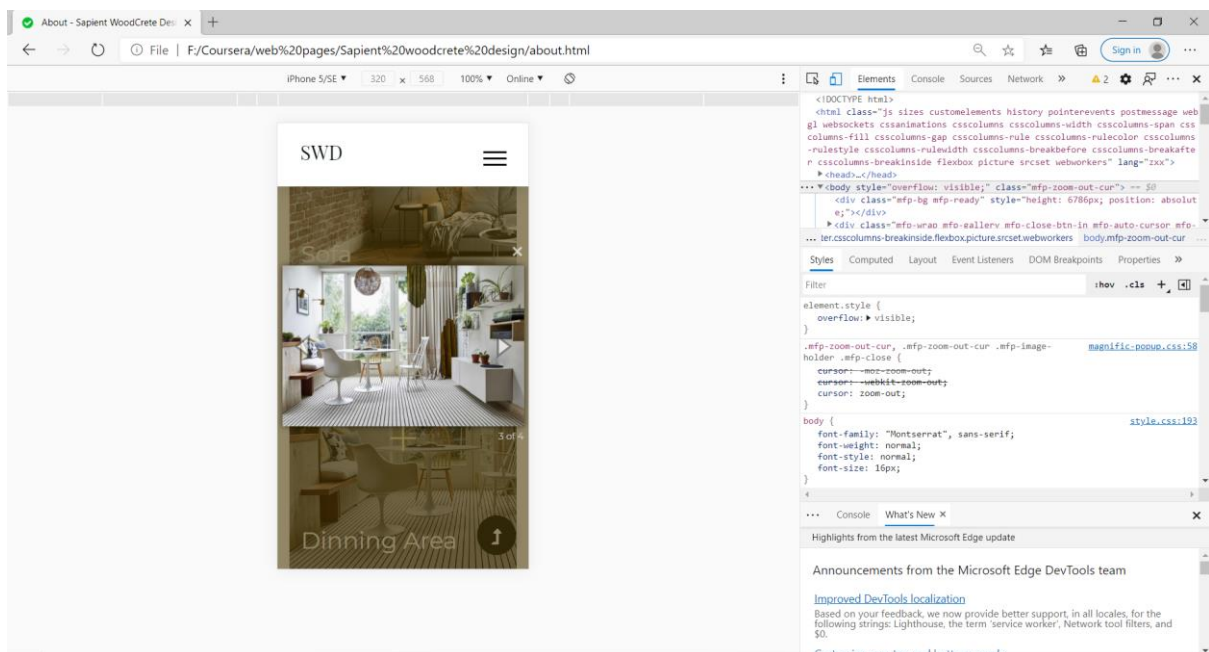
About - Sapient WoodCrete Des ×

File | F:/Coursera/web%20pages/Sapient%20woodcrete%20design/about.html

Sign in

iPhone 5/SE ▼ 320 x 568 100% ▼ Online ▼

SWD

Sofa

3 of 4

Dinning Area

Elements Console Sources Network » ▲2

<!DOCTYPE html>
<html class="js sizes customelements history pointerevents postmessage webgl websockets cssanimations csscolumns csscolumns-width csscolumns-span csscolumns-fill csscolumns-gap csscolumns-rule csscolumns-rulecolor csscolumns-rulestyle csscolumns-rulewidth csscolumns-breakbefore csscolumns-breakafter csscolumns-breakinside flexbox picture srcset webworkers" lang="zxx">
▶<head>…</head>
··· ▼<body style="overflow: visible;" class="mfp-zoom-out-cur"> == $0
<div class="mfp-bg mfp-ready" style="height: 6786px; position: absolute;"></div>
▶<div class="mfp-wrap mfp-gallery mfp-close-btn-in mfp-auto-cursor mfp-
... ter.csscolumns-breakinside.flexbox.picture.srcset.webworkers body.mfp-zoom-out-cur

Styles Computed Layout Event Listeners DOM Breakpoints Properties »

Filter :hov .cls +

element.style {
overflow: ▶ visible;
}

.mfp-zoom-out-cur, .mfp-zoom-out-cur .mfp-image-holder .mfp-close { magnific-popup.css:58
cursor: -moz-zoom-out;
cursor: -webkit-zoom-out;
cursor: zoom-out;
}

body { style.css:193
font-family: "Montserrat", sans-serif;
font-weight: normal;
font-style: normal;
font-size: 16px;
}

··· Console What's New ×

Highlights from the latest Microsoft Edge update

Announcements from the Microsoft Edge DevTools team

Improved DevTools localization

Based on your feedback, we now provide better support, in all locales, for the following strings: Lighthouse, the term 'service worker', Network tool filters, and $0.